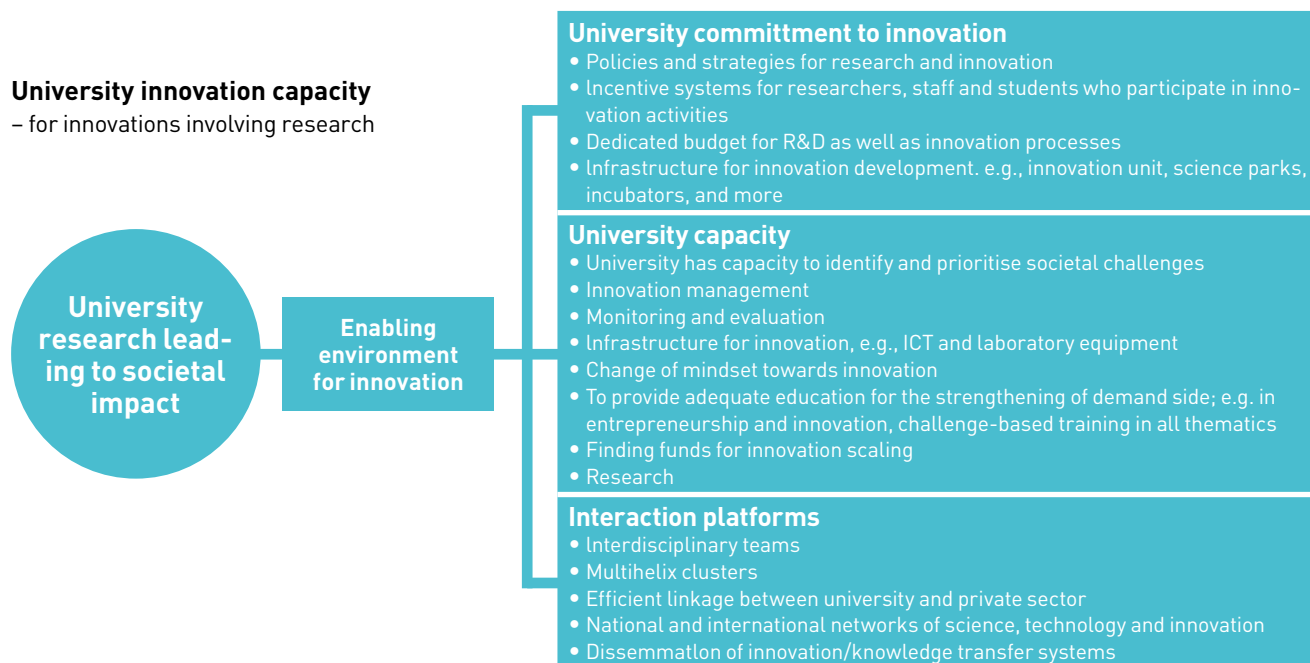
University innovation capacity
– for innovations involving research

University research leading to societal impact

Enabling environment for innovation

University committment to innovation
• Policies and strategies for research and innovation
• lncentive systems for researchers, staff and students who participate in innovation activities
• Dedicated budget for R&D as well as innovation processes
• lnfrastructure for innovation development. e.g., innovation unit, science parks, incubators, and more

University capacity
• University has capacity to identify and prioritise societal challenges
• Innovation management
• Monitoring and evaluation
• lnfrastructure for innovation, e.g., ICT and laboratory equipment
• Change of mindset towards innovation
• To provide adequate education for the strengthening of demand side; e.g. in entrepreneurship and innovation, challenge-based training in all thematics
• Finding funds for innovation scaling
• Research

Interaction platforms
• lnterdisciplinary teams
• Multihelix clusters
• Efficient linkage between university and private sector
• National and international networks of science, technology and innovation
• Dissemmatlon of innovation/knowledge transfer systems